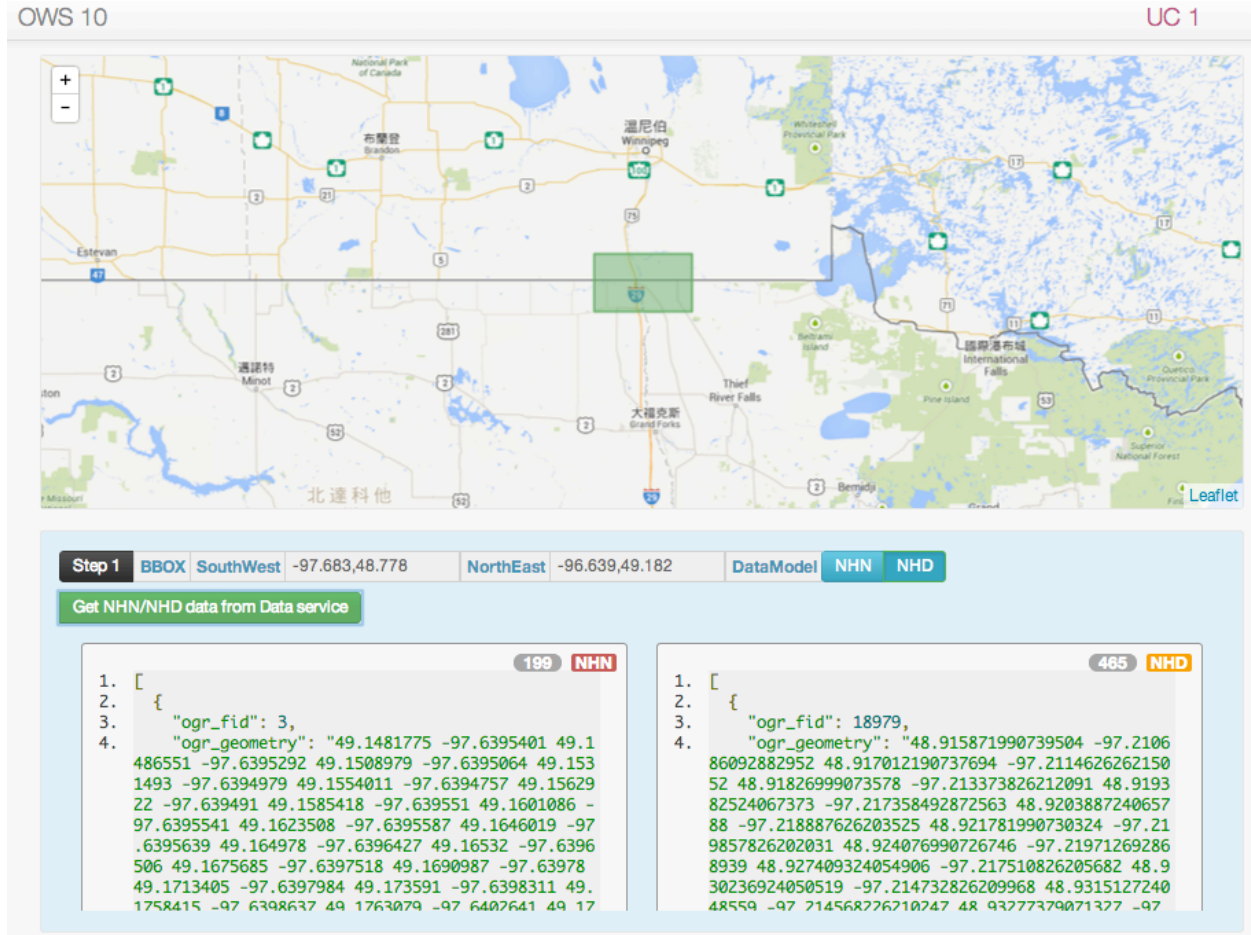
OWS 10

UC 1

+
-

National Park of Canada

Whiteshell Provincial Park

布蘭登 Brandon

溫尼伯 Winnipeg

1
16
8
1
1
100
17
1
1
2
21
75
Estevan
47
5
29
71
11
11
53
281
2
2
2
52
52
2
29

Beltrami Island

邁諾特 Minot

國際瀑布城 International Falls

Quetico Provincial Park

Thief River Falls

Pine Island

大福克斯 Grand Forks

Superior National Forest

Bemidji

北達科他

Missouri

Grand

Leaflet

Step 1 | BBOX | SouthWest | -97.683,48.778 | NorthEast | -96.639,49.182 | DataModel | NHN | NHD

Get NHN/NHD data from Data service

199 NHN

1. [
2. {
3. "ogr_fid": 3,
4. "ogr_geometry": "49.1481775 -97.6395401 49.1486551 -97.6395292 49.1508979 -97.6395064 49.1531493 -97.6394979 49.1554011 -97.6394757 49.1562922 -97.639491 49.1585418 -97.639551 49.1601086 -97.6395541 49.1623508 -97.6395587 49.1646019 -97.6395639 49.164978 -97.6396427 49.16532 -97.6396506 49.1675685 -97.6397518 49.1690987 -97.63978 49.1713405 -97.6397984 49.173591 -97.6398311 49.1758415 -97.6398637 49.1763079 -97.6402641 49.17

465 NHD

1. [
2. {
3. "ogr_fid": 18979,
4. "ogr_geometry": "48.915871990739504 -97.210686092882952 48.917012190737694 -97.211462626215052 48.91826999073578 -97.213373826212091 48.919382524067373 -97.217358492872563 48.920388724065788 -97.218887626203525 48.921781990730324 -97.219857826202031 48.924076990726746 -97.219712692868939 48.927409324054906 -97.217510826205682 48.930236924050519 -97.214732826209968 48.931512724048559 -97.214568226210247 48.93277379071327 -97